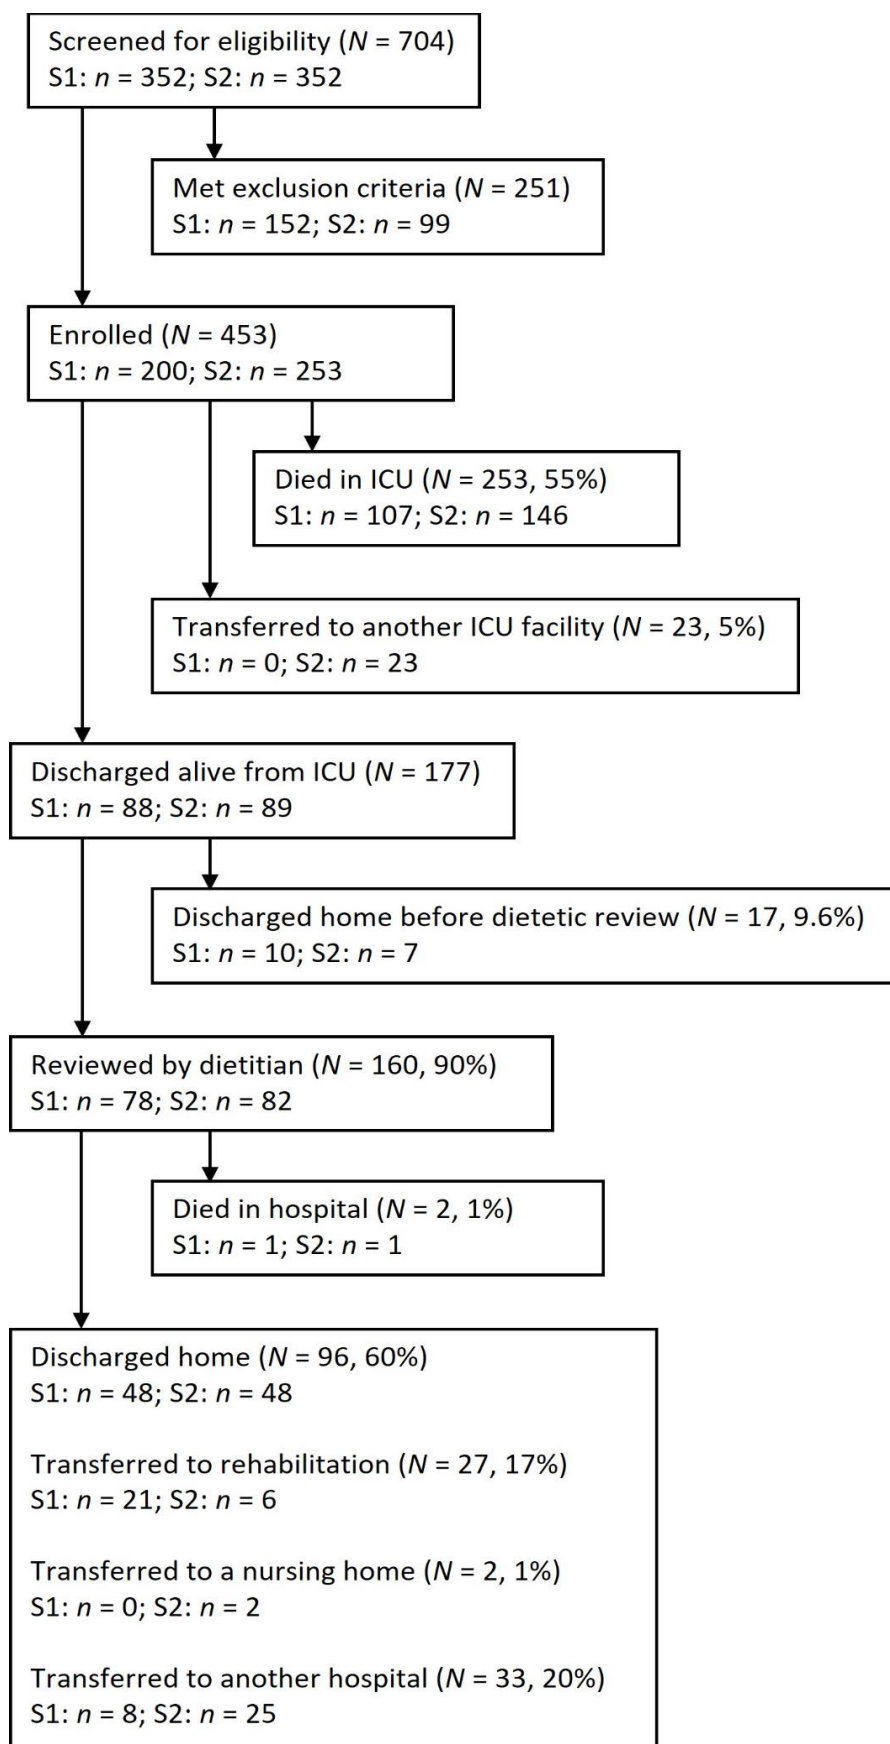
Screened for eligibility ($N$ = 704)
S1: $n$ = 352; S2: $n$ = 352

Met exclusion criteria ($N$ = 251)
S1: $n$ = 152; S2: $n$ = 99

Enrolled ($N$ = 453)
S1: $n$ = 200; S2: $n$ = 253

Died in ICU ($N$ = 253, 55%)
S1: $n$ = 107; S2: $n$ = 146

Transferred to another ICU facility ($N$ = 23, 5%)
S1: $n$ = 0; S2: $n$ = 23

Discharged alive from ICU ($N$ = 177)
S1: $n$ = 88; S2: $n$ = 89

Discharged home before dietetic review ($N$ = 17, 9.6%)
S1: $n$ = 10; S2: $n$ = 7

Reviewed by dietitian ($N$ = 160, 90%)
S1: $n$ = 78; S2: $n$ = 82

Died in hospital ($N$ = 2, 1%)
S1: $n$ = 1; S2: $n$ = 1

Discharged home ($N$ = 96, 60%)
S1: $n$ = 48; S2: $n$ = 48

Transferred to rehabilitation ($N$ = 27, 17%)
S1: $n$ = 21; S2: $n$ = 6

Transferred to a nursing home ($N$ = 2, 1%)
S1: $n$ = 0; S2: $n$ = 2

Transferred to another hospital ($N$ = 33, 20%)
S1: $n$ = 8; S2: $n$ = 25